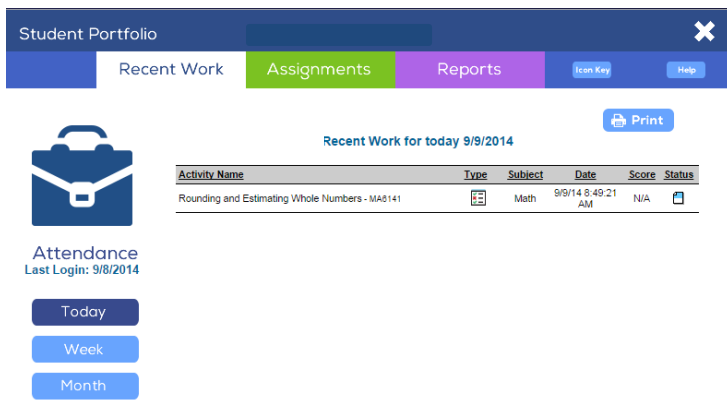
Student Portfolio

Recent Work | Assignments | Reports | Icon Key | Help

Print

Recent Work for today 9/9/2014

| Activity Name | Type | Subject | Date | Score | Status |
|---|---|---|---|---|---|
| Rounding and Estimating Whole Numbers - MA6141 | | Math | 9/9/14 8:49:21 AM | N/A | |

Attendance
Last Login: 9/8/2014

Today
Week
Month